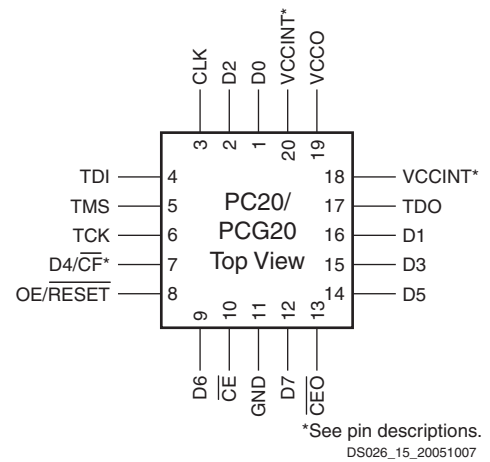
CLK 3
D2 2
D0 1
VCCINT* 20
VCCO 19

TDI 4
TMS 5
TCK 6
D4/$\overline{CF}$* 7
OE/$\overline{RESET}$ 8

PC20/
PCG20
Top View

18 VCCINT*
17 TDO
16 D1
15 D3
14 D5

9 D6
10 $\overline{CE}$
11 GND
12 D7
13 $\overline{CEO}$

*See pin descriptions.
DS026_15_20051007